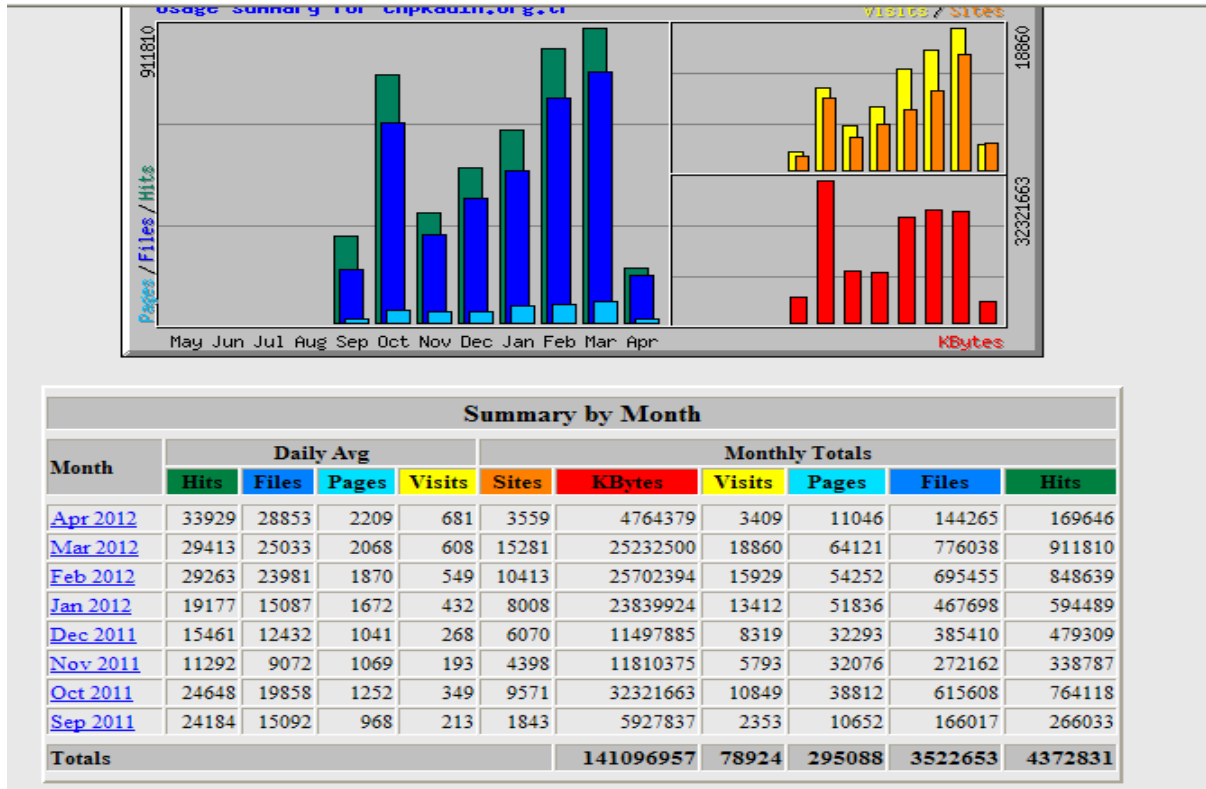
Usage Summary for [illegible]

Visits / Sites

911810

Pages / Files / Hits

18860

32321663

May Jun Jul Aug Sep Oct Nov Dec Jan Feb Mar Apr

KBytes

| Summary by Month | | | | | | | | | | |
|---|---|---|---|---|---|---|---|---|---|---|
| Month | Daily Avg | | | | Monthly Totals | | | | | |
| | Hits | Files | Pages | Visits | Sites | KBytes | Visits | Pages | Files | Hits |
| Apr 2012 | 33929 | 28853 | 2209 | 681 | 3559 | 4764379 | 3409 | 11046 | 144265 | 169646 |
| Mar 2012 | 29413 | 25033 | 2068 | 608 | 15281 | 25232500 | 18860 | 64121 | 776038 | 911810 |
| Feb 2012 | 29263 | 23981 | 1870 | 549 | 10413 | 25702394 | 15929 | 54252 | 695455 | 848639 |
| Jan 2012 | 19177 | 15087 | 1672 | 432 | 8008 | 23839924 | 13412 | 51836 | 467698 | 594489 |
| Dec 2011 | 15461 | 12432 | 1041 | 268 | 6070 | 11497885 | 8319 | 32293 | 385410 | 479309 |
| Nov 2011 | 11292 | 9072 | 1069 | 193 | 4398 | 11810375 | 5793 | 32076 | 272162 | 338787 |
| Oct 2011 | 24648 | 19858 | 1252 | 349 | 9571 | 32321663 | 10849 | 38812 | 615608 | 764118 |
| Sep 2011 | 24184 | 15092 | 968 | 213 | 1843 | 5927837 | 2353 | 10652 | 166017 | 266033 |
| Totals | | | | | | 141096957 | 78924 | 295088 | 3522653 | 4372831 |